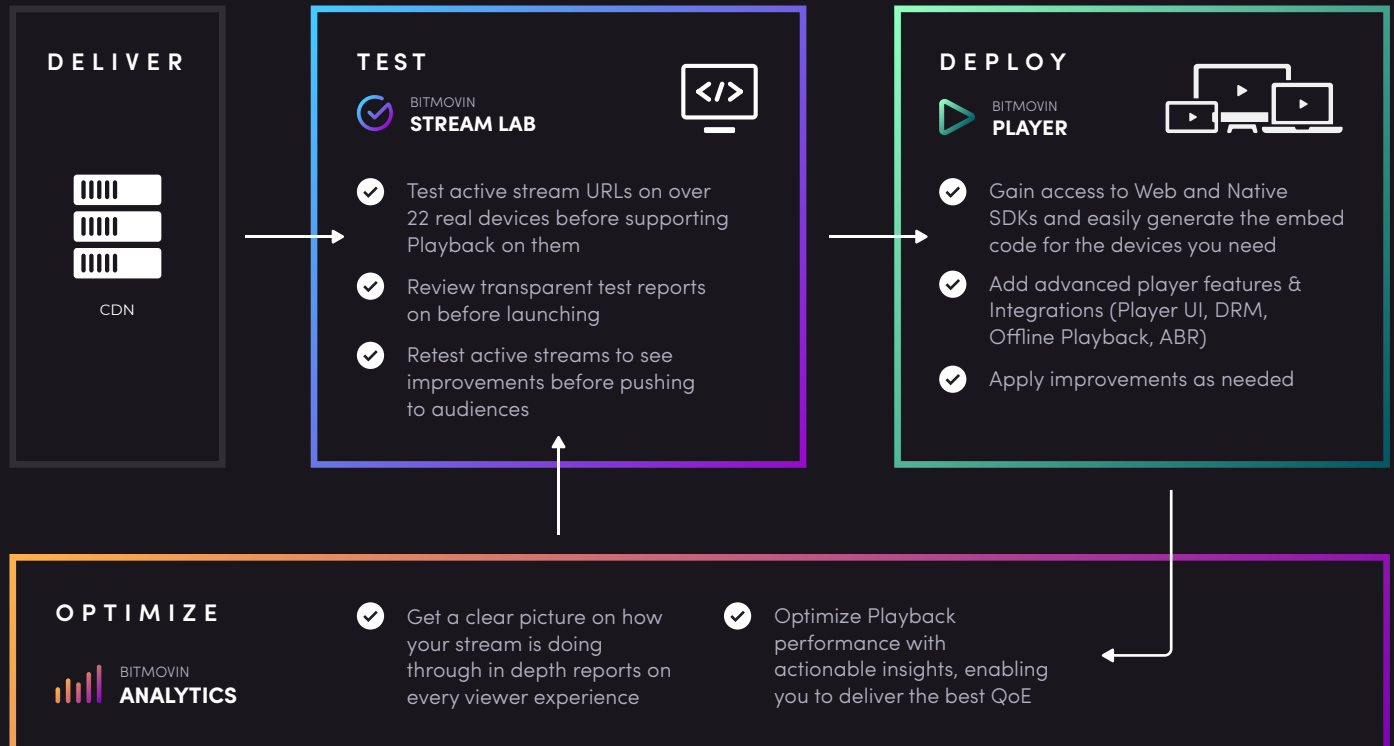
DELIVER

CDN

TEST

BITMOVIN
STREAM LAB

</>

Test active stream URLs on over 22 real devices before supporting Playback on them

Review transparent test reports on before launching

Retest active streams to see improvements before pushing to audiences

DEPLOY

BITMOVIN
PLAYER

Gain access to Web and Native SDKs and easily generate the embed code for the devices you need

Add advanced player features & Integrations (Player UI, DRM, Offline Playback, ABR)

Apply improvements as needed

OPTIMIZE

BITMOVIN
ANALYTICS

Get a clear picture on how your stream is doing through in depth reports on every viewer experience

Optimize Playback performance with actionable insights, enabling you to deliver the best QoE